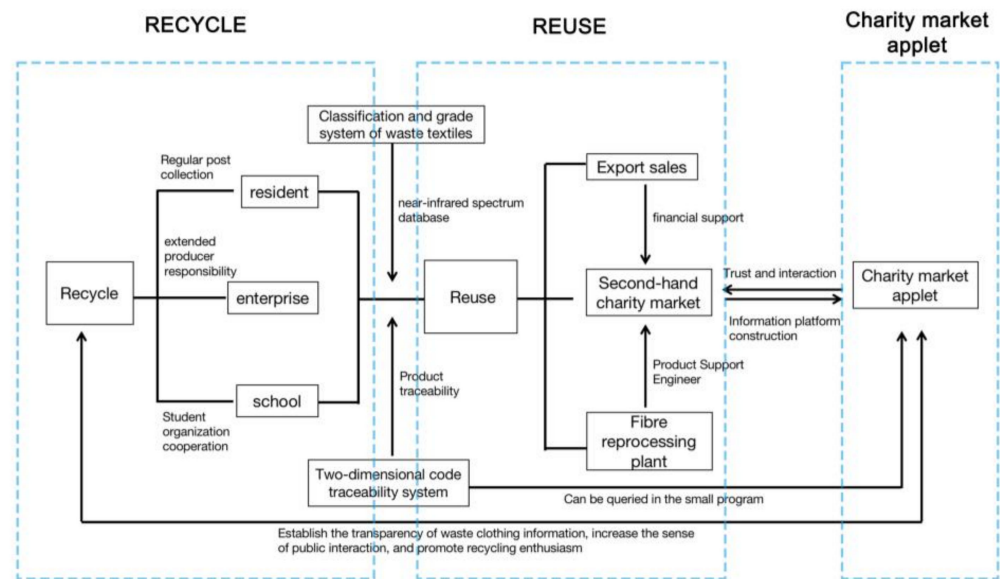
RECYCLE

REUSE

Charity market applet

Classification and grade system of waste textiles

Regular post collection

resident

near-infrared spectrum database

extended producer responsibility

Recycle

enterprise

Reuse

school

Student organization cooperation

Product traceability

Two-dimensional code traceability system

Export sales

financial support

Second-hand charity market

Trust and interaction

Information platform construction

Charity market applet

Product Support Engineer

Fibre reprocessing plant

Can be queried in the small program

Establish the transparency of waste clothing information, increase the sense of public interaction, and promote recycling enthusiasm